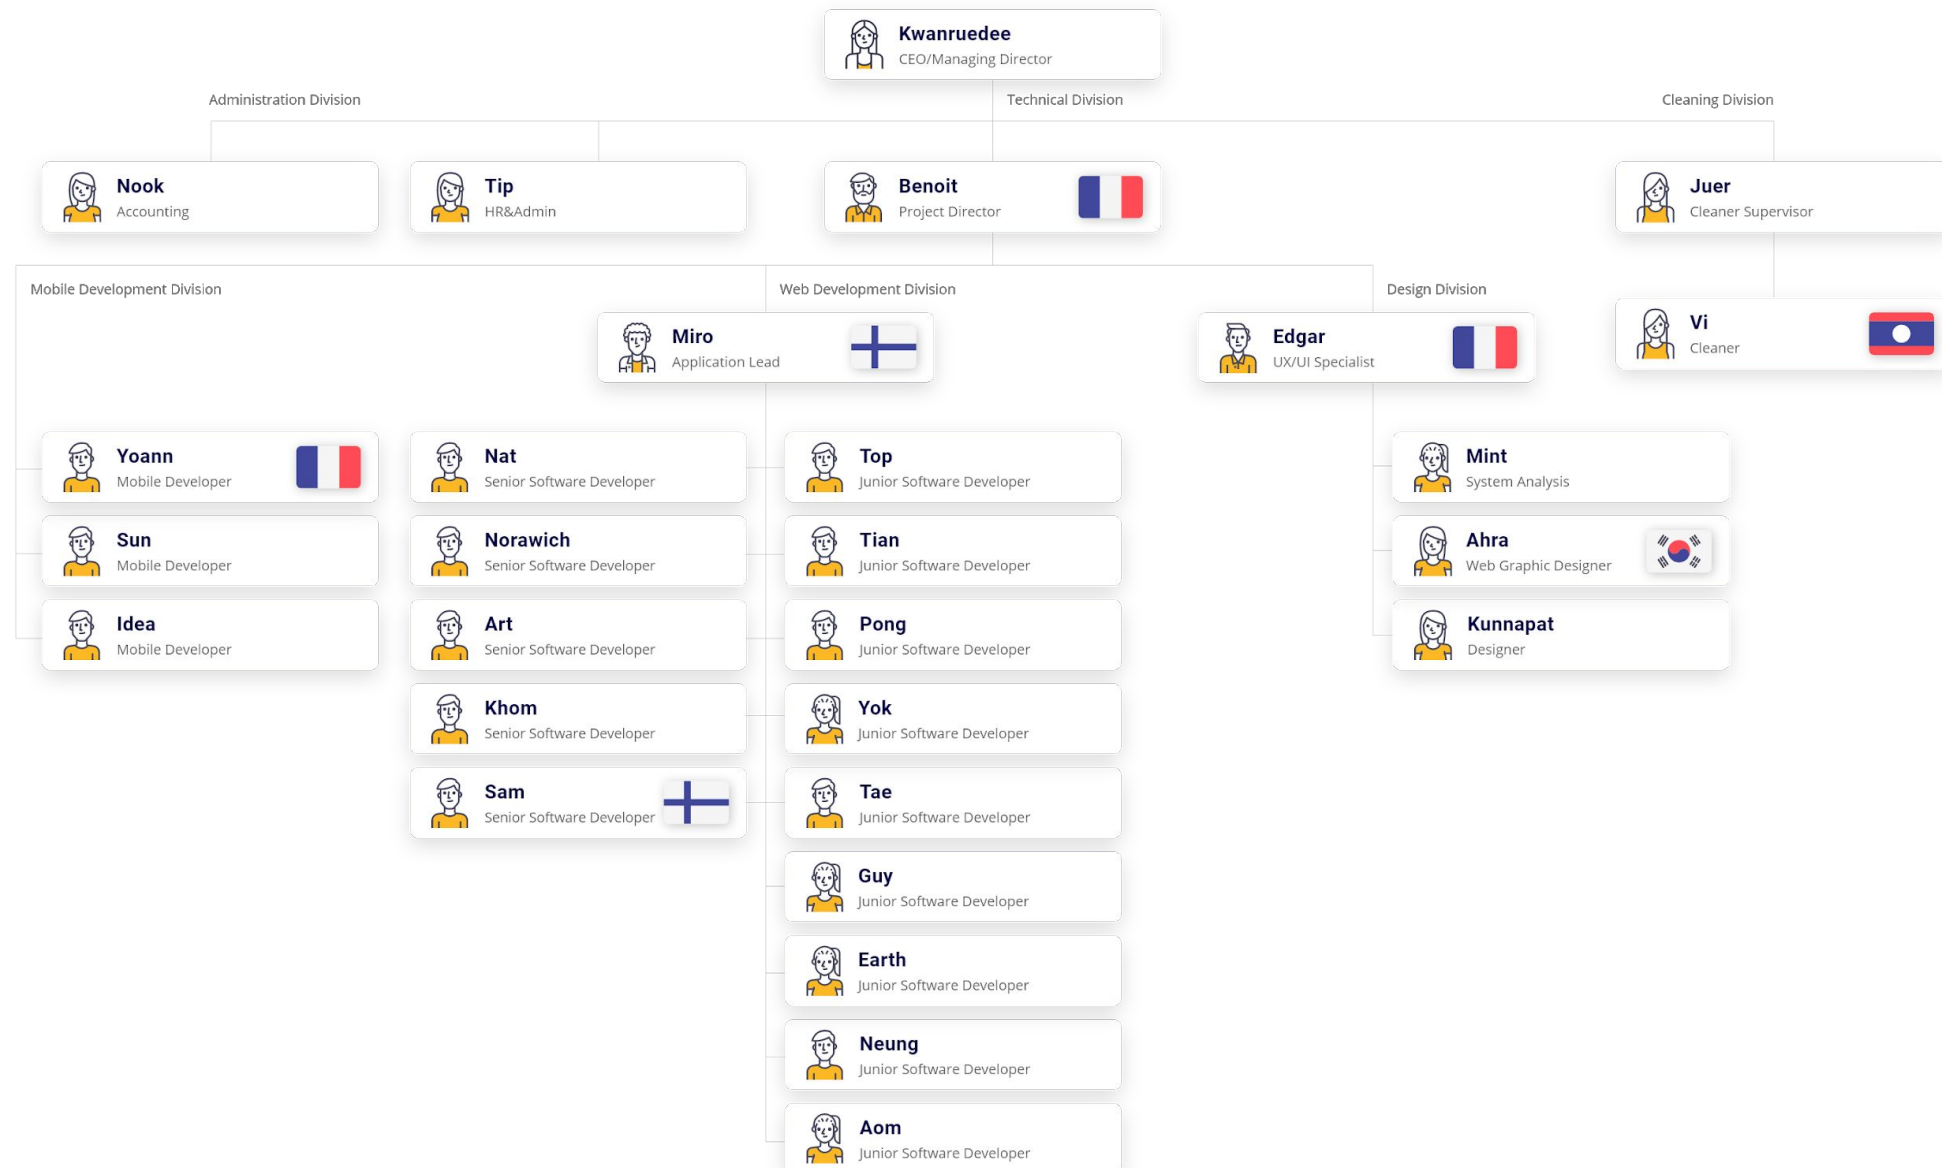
Kwanruedee
CEO/Managing Director

Administration Division

Technical Division

Cleaning Division

Nook
Accounting

Tip
HR&Admin

Benoit
Project Director

Juer
Cleaner Supervisor

Mobile Development Division

Web Development Division

Design Division

Miro
Application Lead

Edgar
UX/UI Specialist

Vi
Cleaner

Yoann
Mobile Developer

Sun
Mobile Developer

Idea
Mobile Developer

Nat
Senior Software Developer

Norawich
Senior Software Developer

Art
Senior Software Developer

Khom
Senior Software Developer

Sam
Senior Software Developer

Top
Junior Software Developer

Tian
Junior Software Developer

Pong
Junior Software Developer

Yok
Junior Software Developer

Tae
Junior Software Developer

Guy
Junior Software Developer

Earth
Junior Software Developer

Neung
Junior Software Developer

Aom
Junior Software Developer

Mint
System Analysis

Ahra
Web Graphic Designer

Kunnapat
Designer